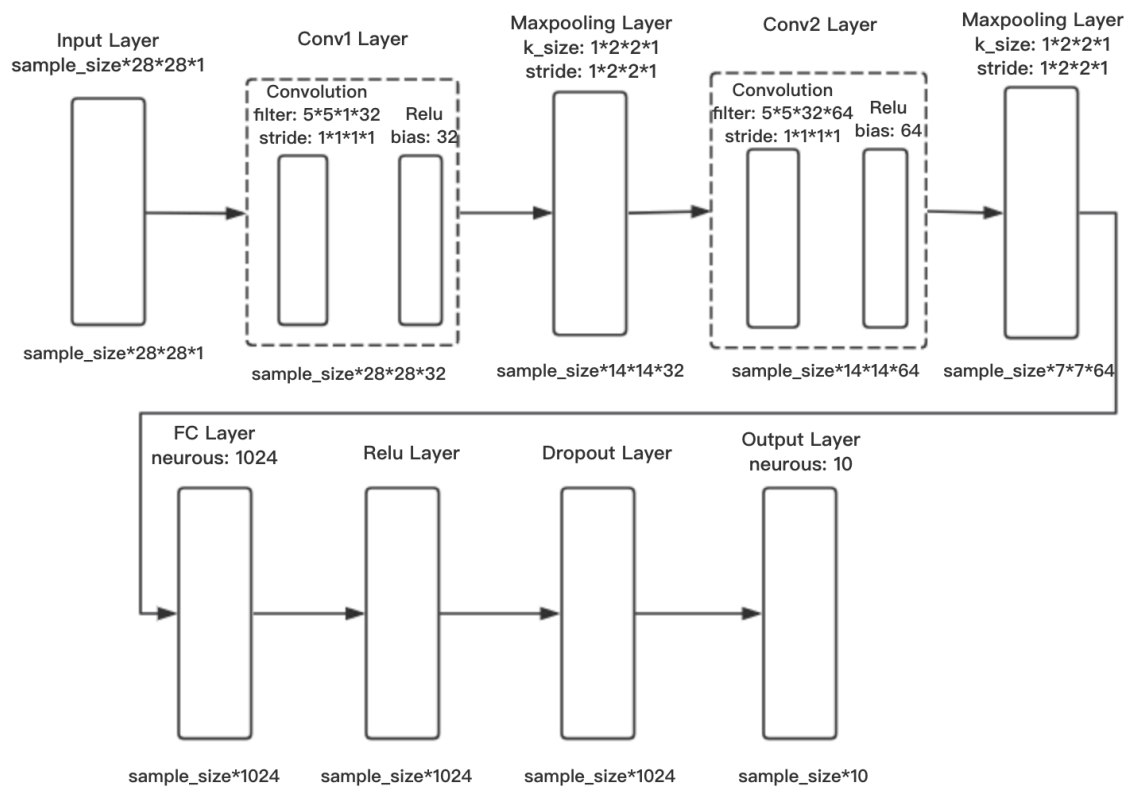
Input Layer
sample_size*28*28*1

Conv1 Layer

Convolution
filter: 5*5*1*32
stride: 1*1*1*1

Relu
bias: 32

Maxpooling Layer
k_size: 1*2*2*1
stride: 1*2*2*1

Conv2 Layer

Convolution
filter: 5*5*32*64
stride: 1*1*1*1

Relu
bias: 64

Maxpooling Layer
k_size: 1*2*2*1
stride: 1*2*2*1

sample_size*28*28*1

sample_size*28*28*32

sample_size*14*14*32

sample_size*14*14*64

sample_size*7*7*64

FC Layer
neurous: 1024

Relu Layer

Dropout Layer

Output Layer
neurous: 10

sample_size*1024

sample_size*1024

sample_size*1024

sample_size*10